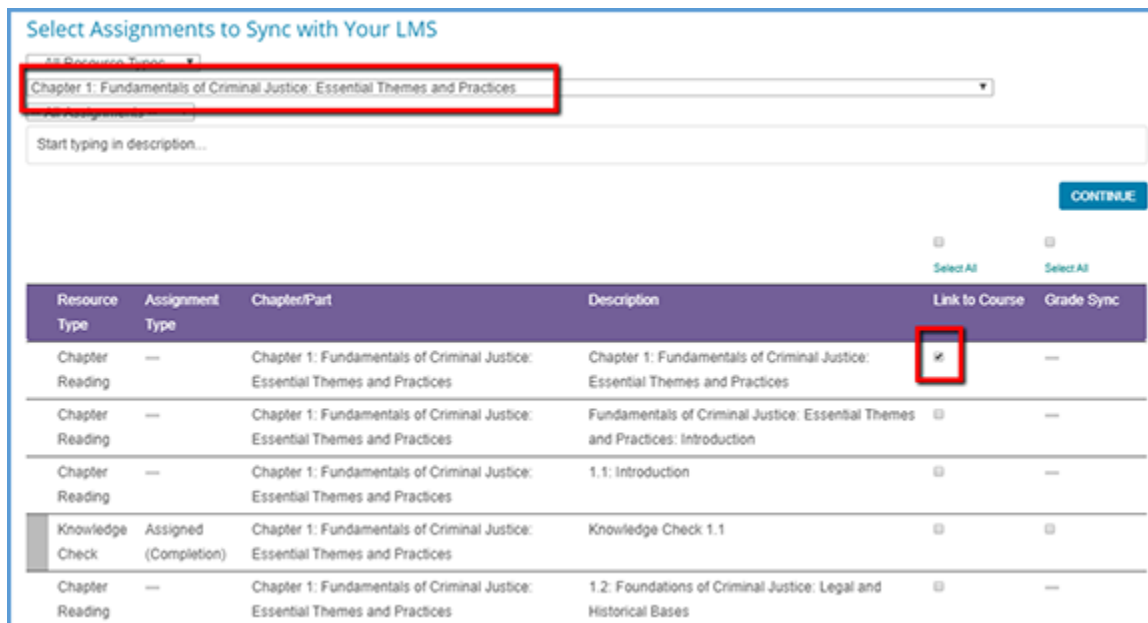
Select Assignments to Sync with Your LMS

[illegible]

Chapter 1: Fundamentals of Criminal Justice: Essential Themes and Practices

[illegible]

Start typing in description...

CONTINUE

Select All

Select All

| Resource Type | Assignment Type | Chapter/Part | Description | Link to Course | Grade Sync |
|---|---|---|---|---|---|
| Chapter Reading | — | Chapter 1: Fundamentals of Criminal Justice: Essential Themes and Practices | Chapter 1: Fundamentals of Criminal Justice: Essential Themes and Practices | ✔ | — |
| Chapter Reading | — | Chapter 1: Fundamentals of Criminal Justice: Essential Themes and Practices | Fundamentals of Criminal Justice: Essential Themes and Practices: Introduction | | — |
| Chapter Reading | — | Chapter 1: Fundamentals of Criminal Justice: Essential Themes and Practices | 1.1: Introduction | | — |
| Knowledge Check | Assigned (Completion) | Chapter 1: Fundamentals of Criminal Justice: Essential Themes and Practices | Knowledge Check 1.1 | | |
| Chapter Reading | — | Chapter 1: Fundamentals of Criminal Justice: Essential Themes and Practices | 1.2: Foundations of Criminal Justice: Legal and Historical Bases | | — |